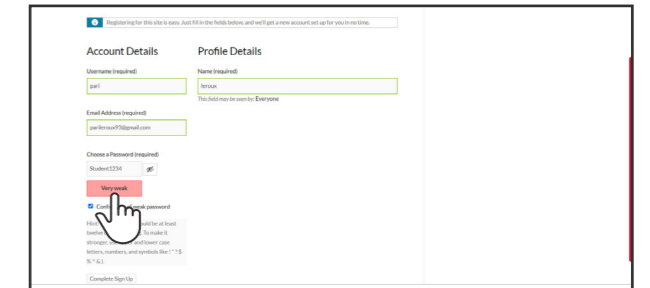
Registering for this site is easy. Just fill in the fields below, and we'll get a new account set up for you in no time.

Account Details

Username (required)

pari

Email Address (required)

parileroux93@gmail.com

Choose a Password (required)

Student1234

Very weak

Conf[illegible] weak password

Hin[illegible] uld be at least twelve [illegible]. To make it stronger, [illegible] and lower case letters, numbers, and symbols like ! " ? $ % ^ & ).

Complete Sign Up

Profile Details

Name (required)

leroux

This field may be seen by: Everyone